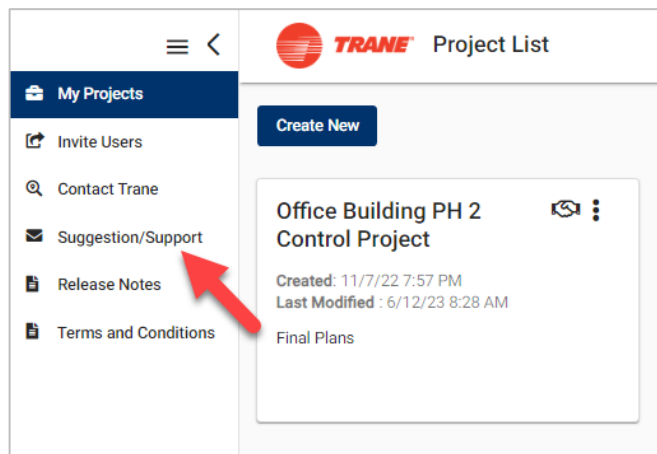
My Projects
Invite Users
Contact Trane
Suggestion/Support
Release Notes
Terms and Conditions

TRANE Project List

Create New

Office Building PH 2 Control Project

Created: 11/7/22 7:57 PM
Last Modified : 6/12/23 8:28 AM

Final Plans